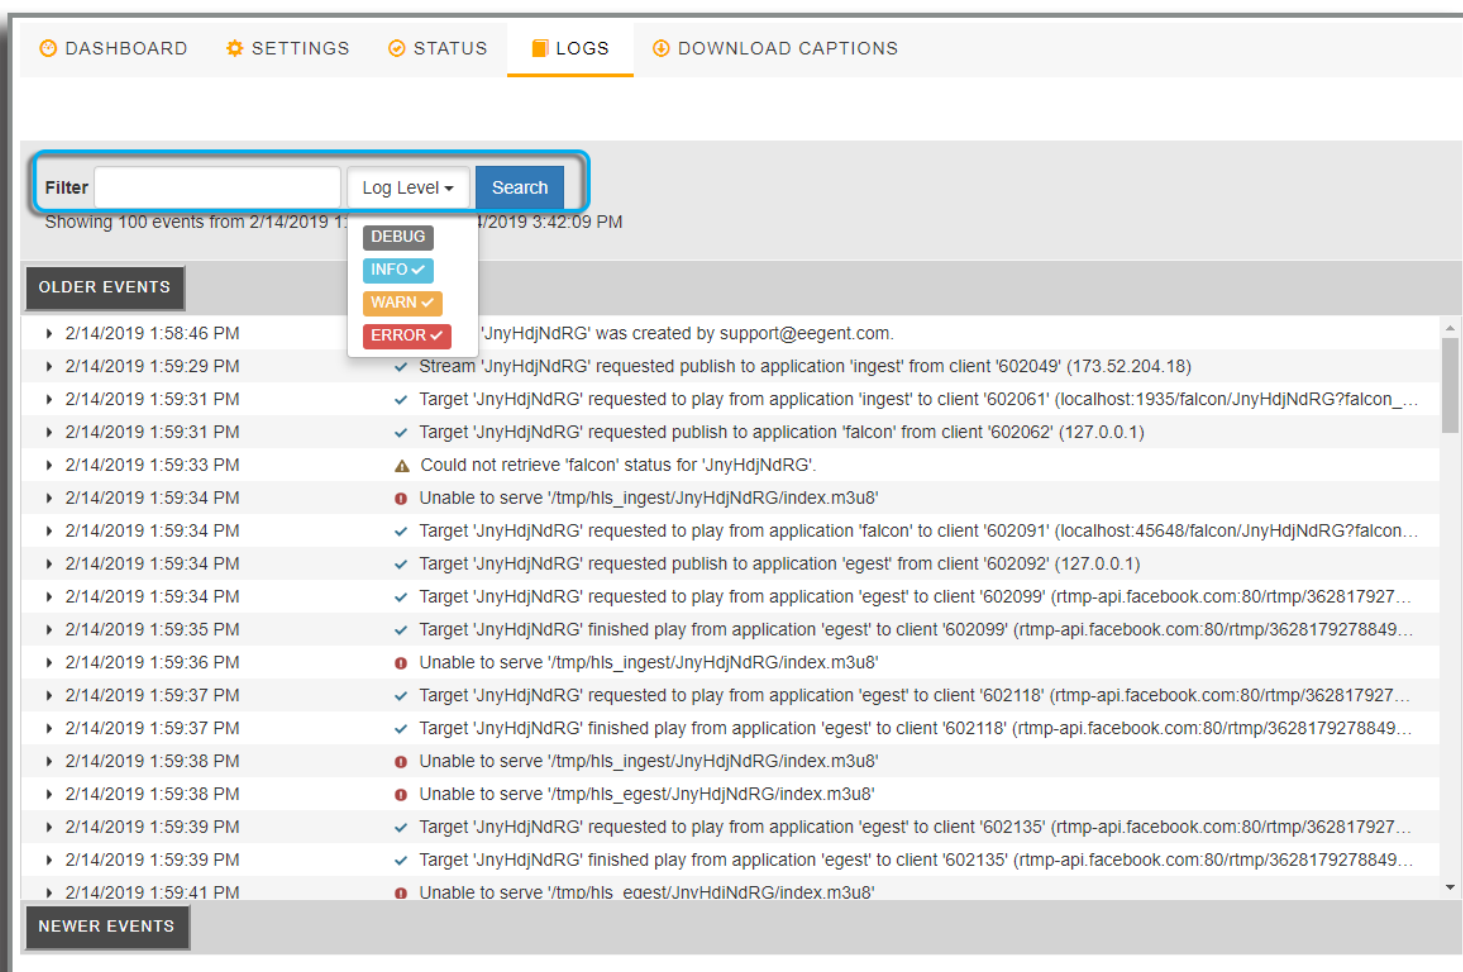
DASHBOARD SETTINGS STATUS LOGS DOWNLOAD CAPTIONS

Filter Log Level Search

Showing 100 events from 2/14/2019 1: /2019 3:42:09 PM

DEBUG
INFO
WARN
ERROR

OLDER EVENTS

2/14/2019 1:58:46 PM 'JnyHdjNdRG' was created by support@eegent.com.
2/14/2019 1:59:29 PM Stream 'JnyHdjNdRG' requested publish to application 'ingest' from client '602049' (173.52.204.18)
2/14/2019 1:59:31 PM Target 'JnyHdjNdRG' requested to play from application 'ingest' to client '602061' (localhost:1935/falcon/JnyHdjNdRG?falcon_...
2/14/2019 1:59:31 PM Target 'JnyHdjNdRG' requested publish to application 'falcon' from client '602062' (127.0.0.1)
2/14/2019 1:59:33 PM Could not retrieve 'falcon' status for 'JnyHdjNdRG'.
2/14/2019 1:59:34 PM Unable to serve '/tmp/hls_ingest/JnyHdjNdRG/index.m3u8'
2/14/2019 1:59:34 PM Target 'JnyHdjNdRG' requested to play from application 'falcon' to client '602091' (localhost:45648/falcon/JnyHdjNdRG?falcon...
2/14/2019 1:59:34 PM Target 'JnyHdjNdRG' requested publish to application 'egest' from client '602092' (127.0.0.1)
2/14/2019 1:59:34 PM Target 'JnyHdjNdRG' requested to play from application 'egest' to client '602099' (rtmp-api.facebook.com:80/rtmp/362817927...
2/14/2019 1:59:35 PM Target 'JnyHdjNdRG' finished play from application 'egest' to client '602099' (rtmp-api.facebook.com:80/rtmp/3628179278849...
2/14/2019 1:59:36 PM Unable to serve '/tmp/hls_ingest/JnyHdjNdRG/index.m3u8'
2/14/2019 1:59:37 PM Target 'JnyHdjNdRG' requested to play from application 'egest' to client '602118' (rtmp-api.facebook.com:80/rtmp/362817927...
2/14/2019 1:59:37 PM Target 'JnyHdjNdRG' finished play from application 'egest' to client '602118' (rtmp-api.facebook.com:80/rtmp/3628179278849...
2/14/2019 1:59:38 PM Unable to serve '/tmp/hls_ingest/JnyHdjNdRG/index.m3u8'
2/14/2019 1:59:38 PM Unable to serve '/tmp/hls_egest/JnyHdjNdRG/index.m3u8'
2/14/2019 1:59:39 PM Target 'JnyHdjNdRG' requested to play from application 'egest' to client '602135' (rtmp-api.facebook.com:80/rtmp/362817927...
2/14/2019 1:59:39 PM Target 'JnyHdjNdRG' finished play from application 'egest' to client '602135' (rtmp-api.facebook.com:80/rtmp/3628179278849...
2/14/2019 1:59:41 PM Unable to serve '/tmp/hls_egest/JnyHdjNdRG/index.m3u8'

NEWER EVENTS